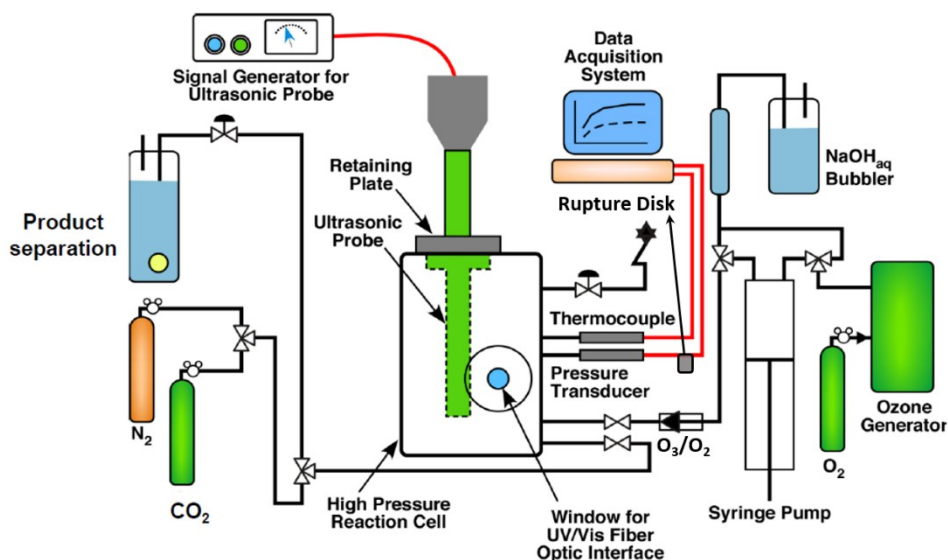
Signal Generator for Ultrasonic Probe

Data Acquisition System

$NaOH_{aq}$ Bubbler

Retaining Plate

Rupture Disk

Ultrasonic Probe

Product separation

Thermocouple

Pressure Transducer

Ozone Generator

$N_2$

$O_3/O_2$

$O_2$

$CO_2$

High Pressure Reaction Cell

Window for UV/Vis Fiber Optic Interface

Syringe Pump